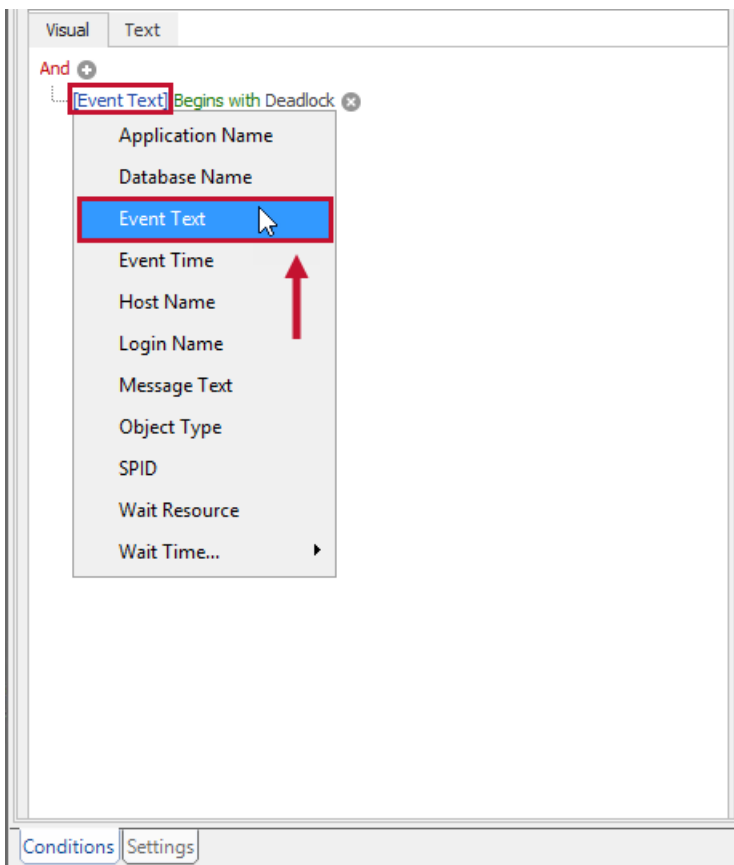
Visual Text

And

[Event Text] Begins with Deadlock

Application Name
Database Name
Event Text
Event Time
Host Name
Login Name
Message Text
Object Type
SPID
Wait Resource
Wait Time...

Conditions Settings